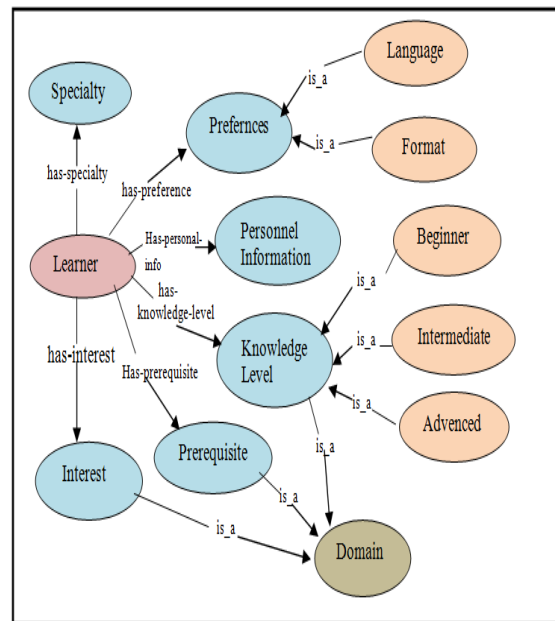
Language
is_a
Specialty
Prefernces
is_a
Format
has-specialty
has-preference
Has-personal-info
Personnel Information
Beginner
Learner
is_a
has-knowledge-level
is_a
Intermediate
has-interest
Knowledge Level
Has-prerequisite
is_a
Advenced
is_a
Prerequisite
Interest
is_a
is_a
Domain